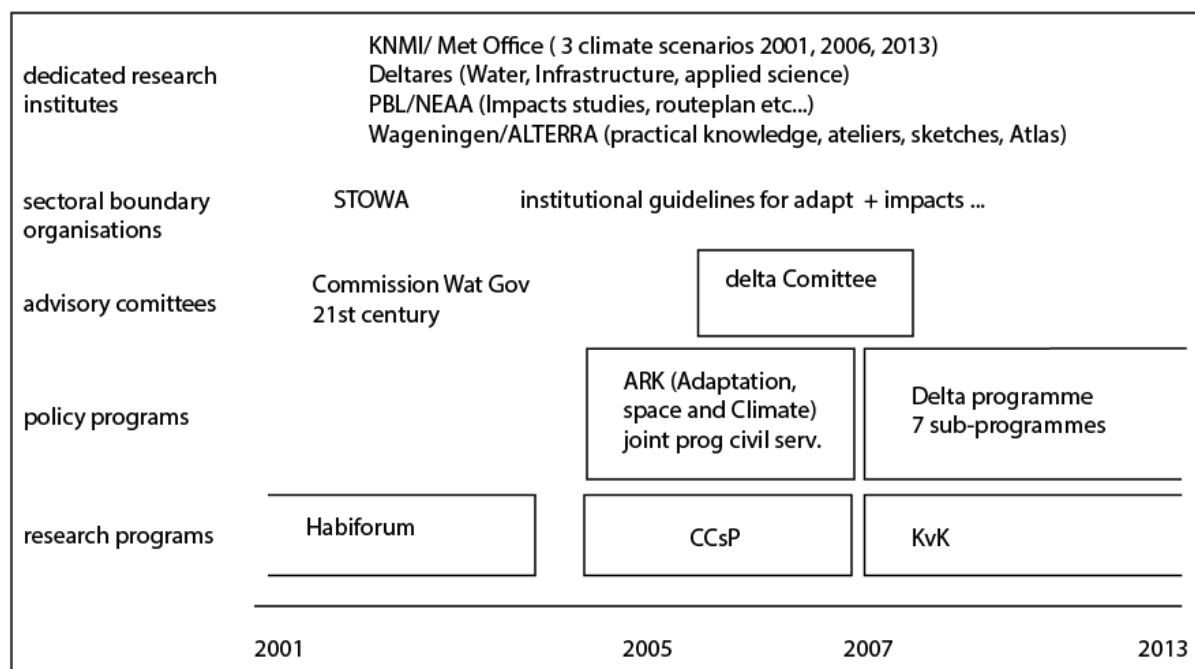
dedicated research institutes

KNMI/ Met Office ( 3 climate scenarios 2001, 2006, 2013)
Deltares (Water, Infrastructure, applied science)
PBL/NEAA (Impacts studies, routeplan etc...)
Wageningen/ALTERRA (practical knowledge, ateliers, sketches, Atlas)

sectoral boundary organisations

STOWA

institutional guidelines for adapt + impacts ...

advisory comittees

Commission Wat Gov 21st century

delta Comittee

policy programs

ARK (Adaptation, space and Climate) joint prog civil serv.

Delta programme 7 sub-programmes

research programs

Habiforum

CCsP

KvK

2001

2005

2007

2013